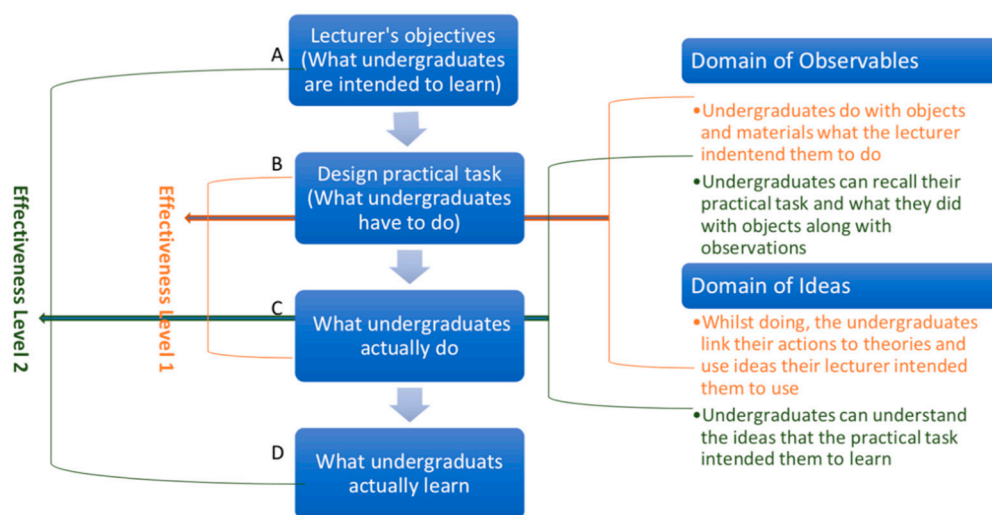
Effectiveness Level 2

Effectiveness Level 1

A
Lecturer's objectives (What undergraduates are intended to learn)

B
Design practical task (What undergraduates have to do)

C
What undergraduates actually do

D
What undergraduats actually learn

Domain of Observables

•Undergraduates do with objects and materials what the lecturer indentend them to do

•Undergraduates can recall their practical task and what they did with objects along with observations

Domain of Ideas

•Whilst doing, the undergraduates link their actions to theories and use ideas their lecturer intended them to use

•Undergraduates can understand the ideas that the practical task intended them to learn